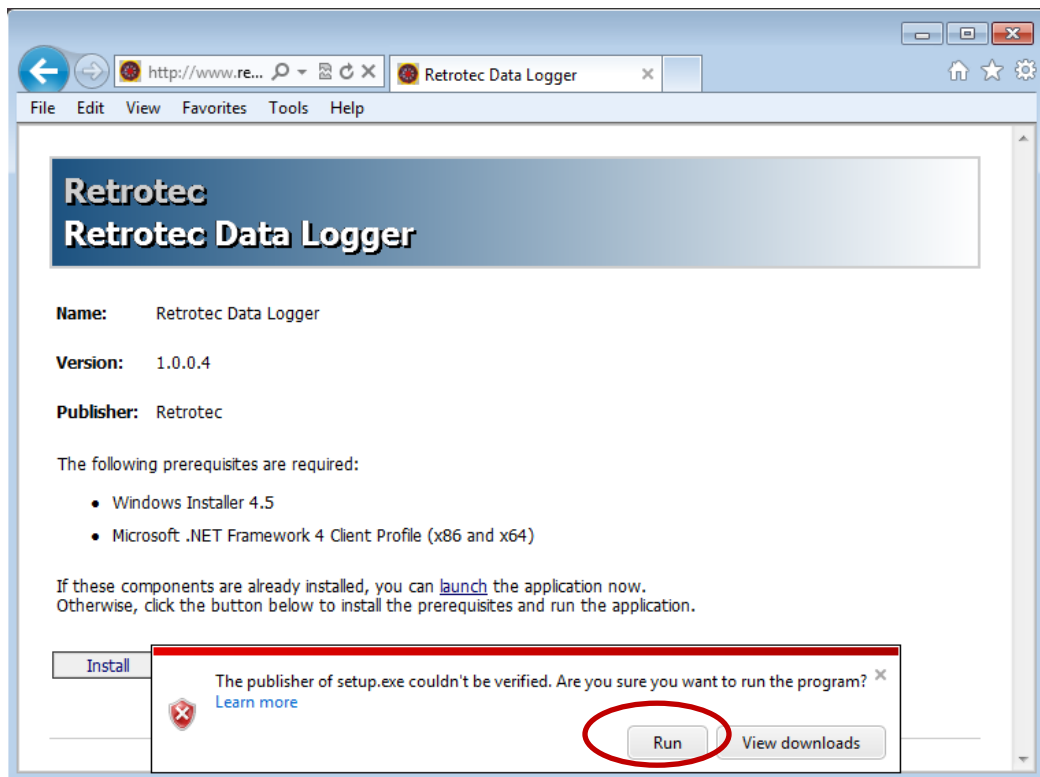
http://www.re...

Retrotec Data Logger

File Edit View Favorites Tools Help

Retrotec
Retrotec Data Logger

**Name:** Retrotec Data Logger

**Version:** 1.0.0.4

**Publisher:** Retrotec

The following prerequisites are required:

- Windows Installer 4.5
- Microsoft .NET Framework 4 Client Profile (x86 and x64)

If these components are already installed, you can launch the application now.
Otherwise, click the button below to install the prerequisites and run the application.

Install

The publisher of setup.exe couldn't be verified. Are you sure you want to run the program?
Learn more

Run

View downloads